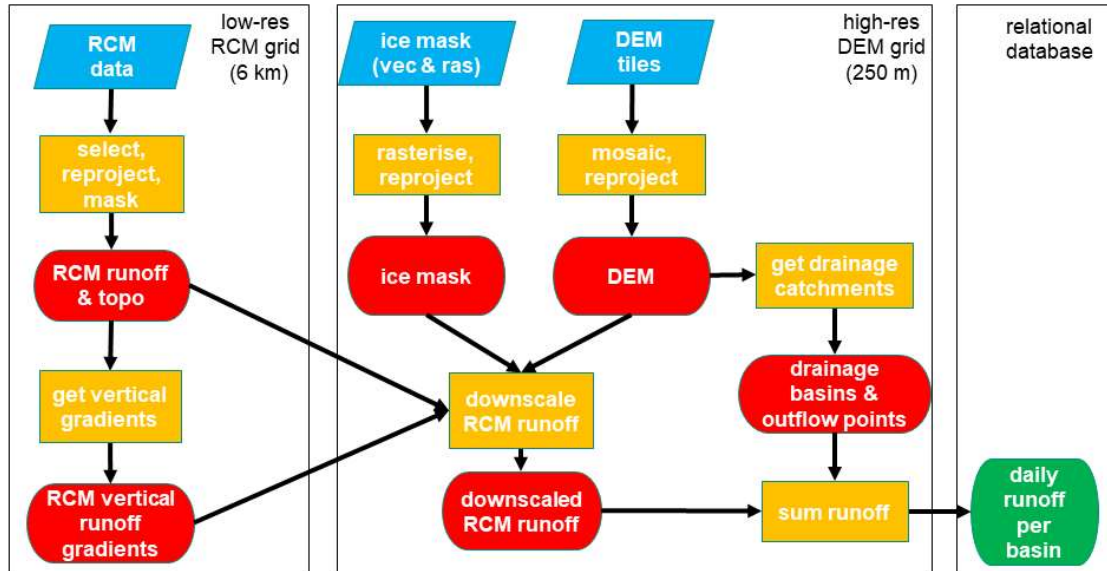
low-res RCM grid (6 km)

RCM data

select, reproject, mask

RCM runoff & topo

get vertical gradients

RCM vertical runoff gradients

high-res DEM grid (250 m)

ice mask (vec & ras)

DEM tiles

rasterise, reproject

mosaic, reproject

ice mask

DEM

get drainage catchments

drainage basins & outflow points

downscale RCM runoff

downscaled RCM runoff

sum runoff

relational database

daily runoff per basin